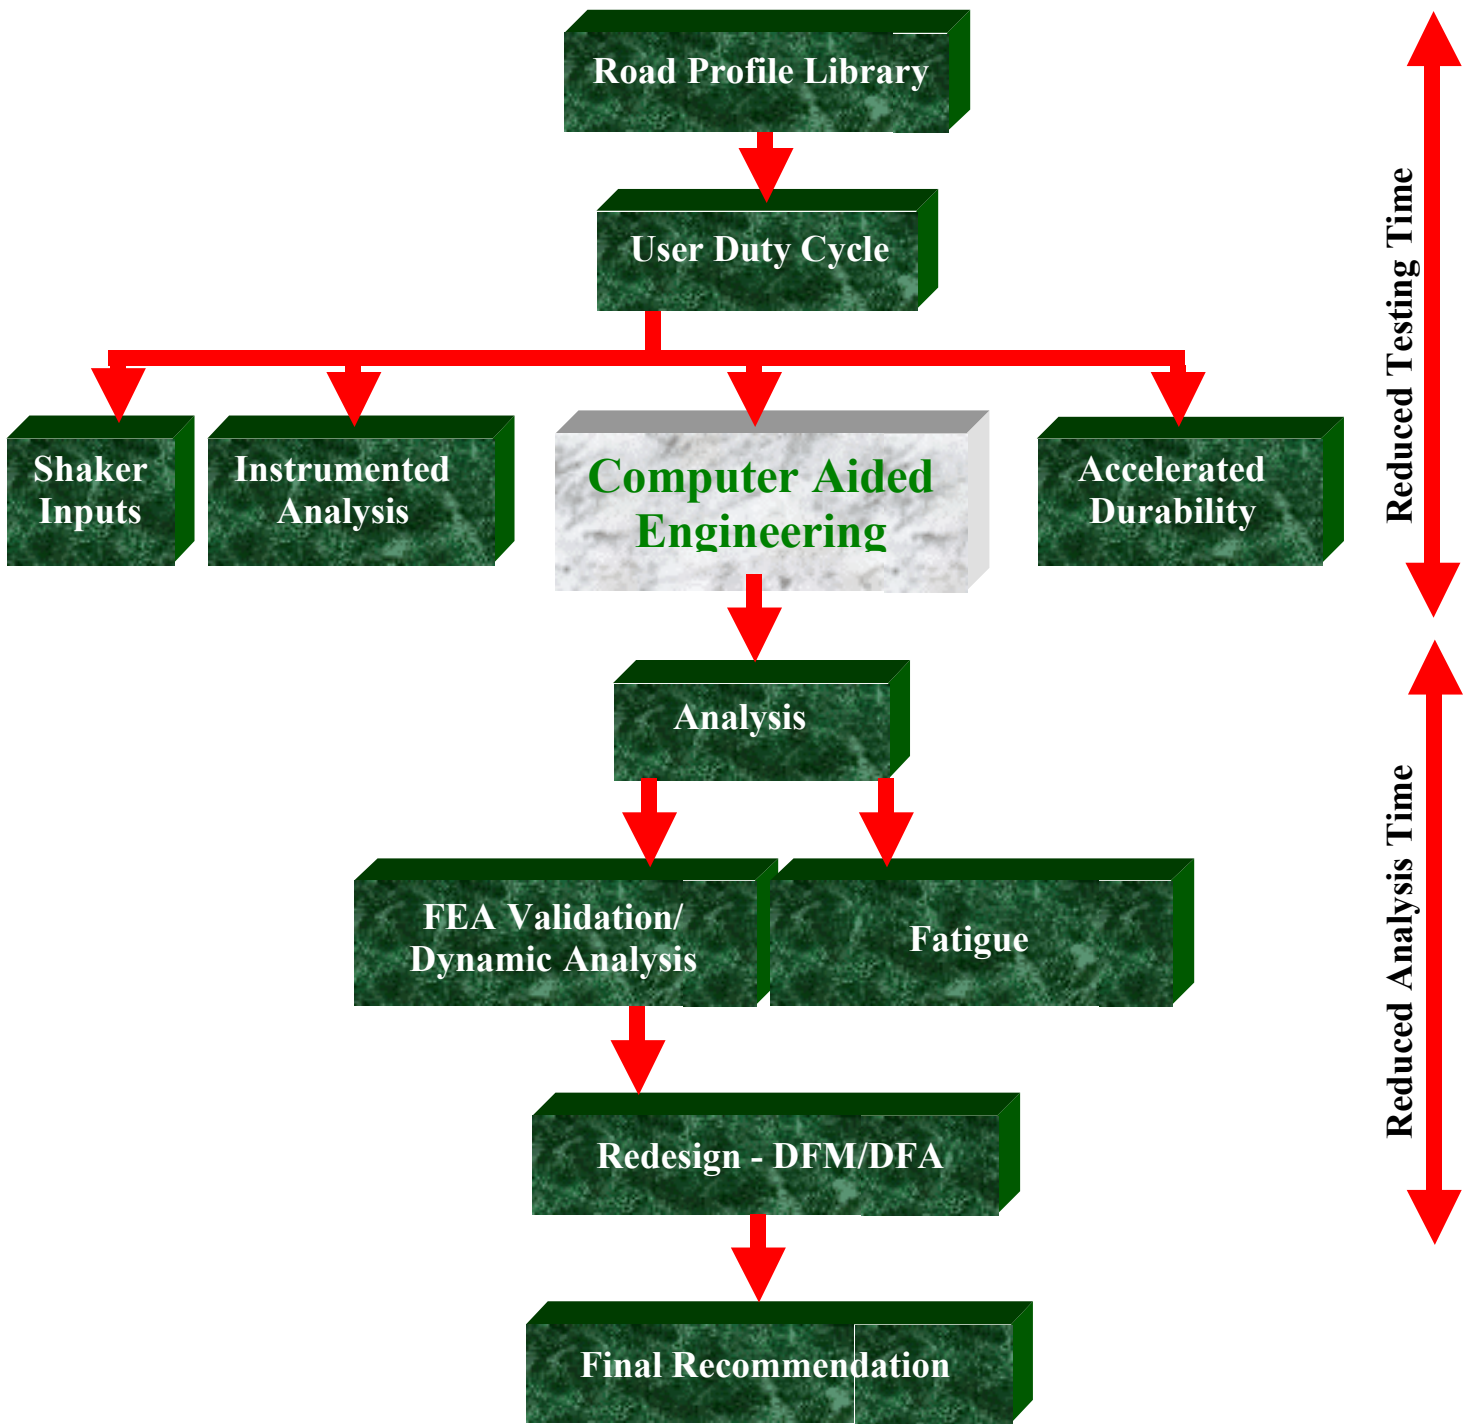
Road Profile Library

User Duty Cycle

Shaker Inputs

Instrumented Analysis

Computer Aided Engineering

Accelerated Durability

Reduced Testing Time

Analysis

FEA Validation/ Dynamic Analysis

Fatigue

Redesign - DFM/DFA

Final Recommendation

Reduced Analysis Time